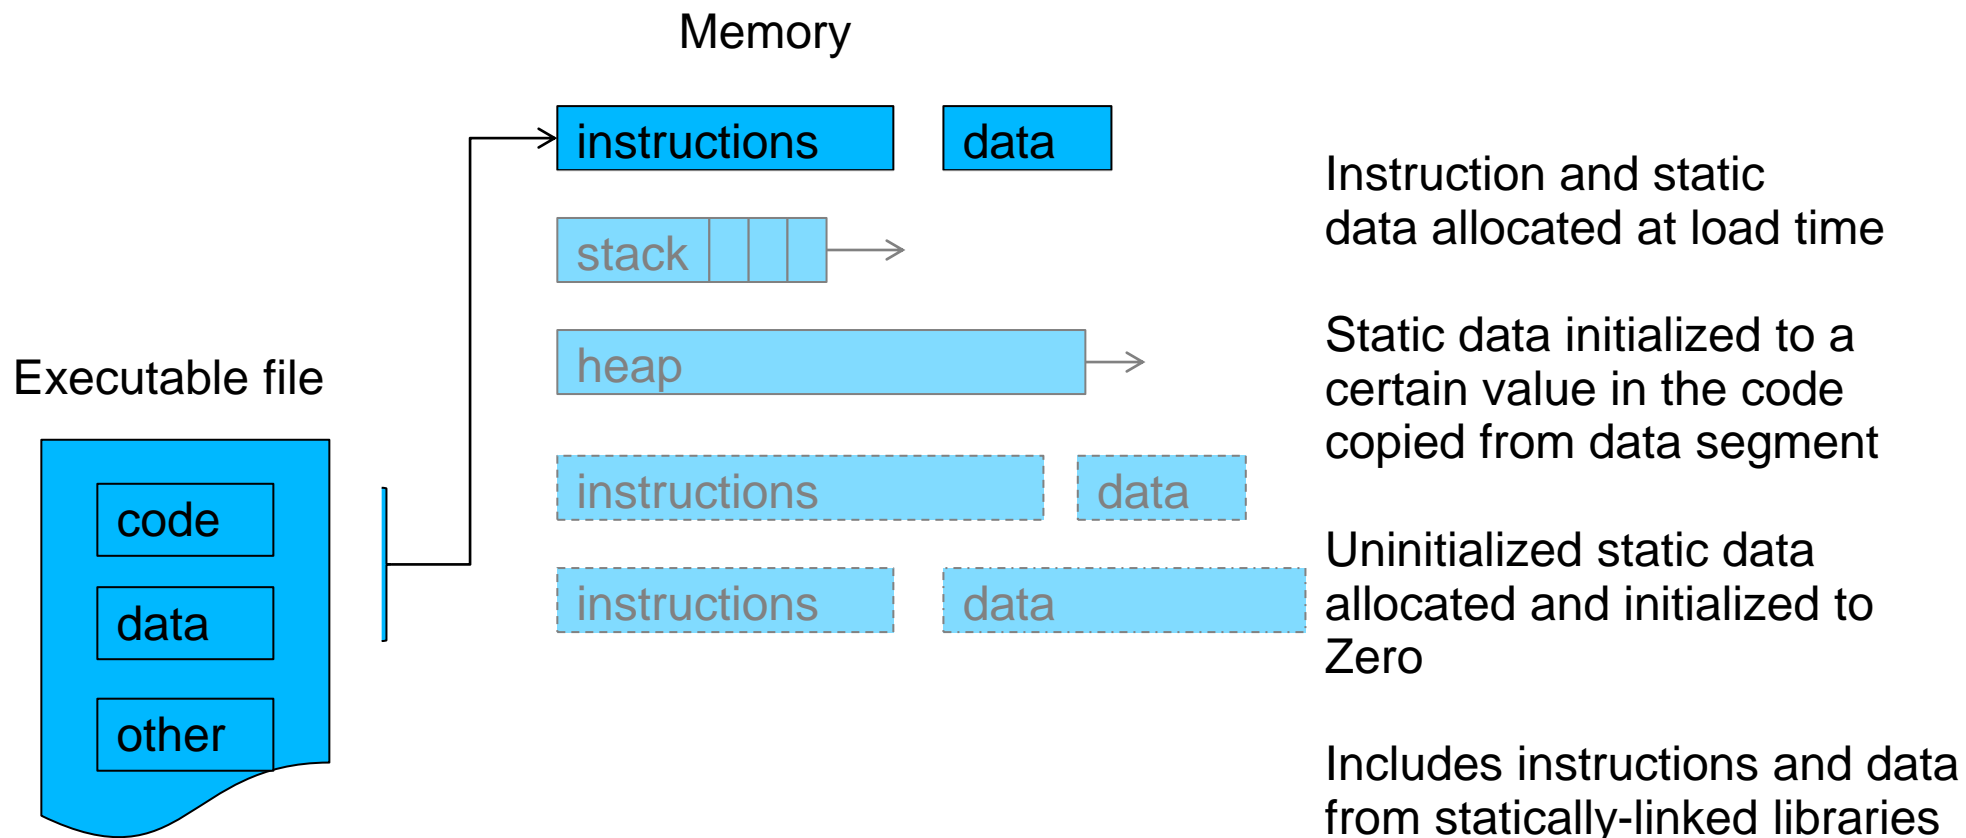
Memory

instructions

data

stack

heap

instructions

data

instructions

data

Executable file

code

data

other

Instruction and static data allocated at load time

Static data initialized to a certain value in the code copied from data segment

Uninitialized static data allocated and initialized to Zero

Includes instructions and data from statically-linked libraries